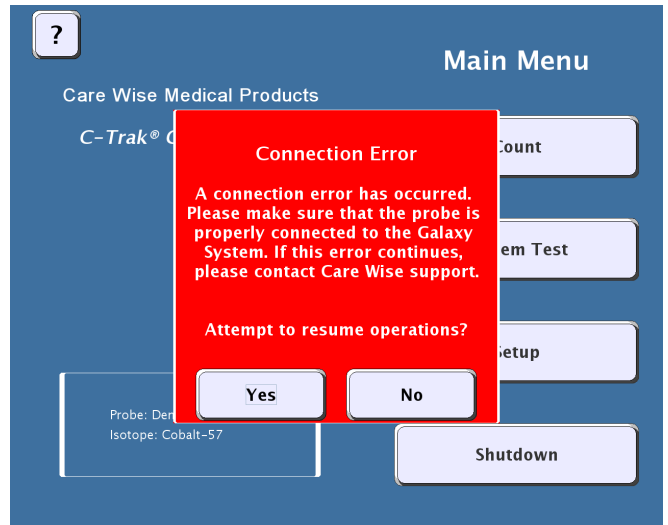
?

Main Menu

Care Wise Medical Products

C-Trak® C

Count

em Test

etup

Shutdown

Probe: Der

Isotope: Cobalt-57

Connection Error

A connection error has occurred. Please make sure that the probe is properly connected to the Galaxy System. If this error continues, please contact Care Wise support.

Attempt to resume operations?

Yes

No